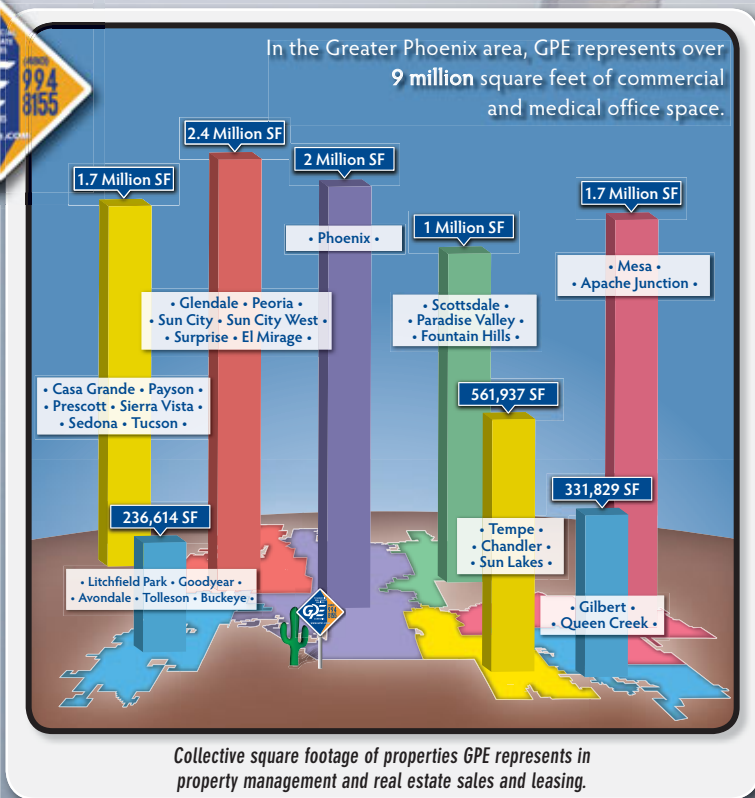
994
8155

In the Greater Phoenix area, GPE represents over **9 million** square feet of commercial and medical office space.

2.4 Million SF

2 Million SF

1.7 Million SF

1.7 Million SF

1 Million SF

• Phoenix •

• Mesa •
• Apache Junction •

• Glendale • Peoria •
• Sun City • Sun City West •
• Surprise • El Mirage •

• Scottsdale •
• Paradise Valley •
• Fountain Hills •

• Casa Grande • Payson •
• Prescott • Sierra Vista •
• Sedona • Tucson •

561,937 SF

331,829 SF

236,614 SF

• Tempe •
• Chandler •
• Sun Lakes •

• Litchfield Park • Goodyear •
• Avondale • Tolleson • Buckeye •

GPE

• Gilbert •
• Queen Creek •

Collective square footage of properties GPE represents in property management and real estate sales and leasing.